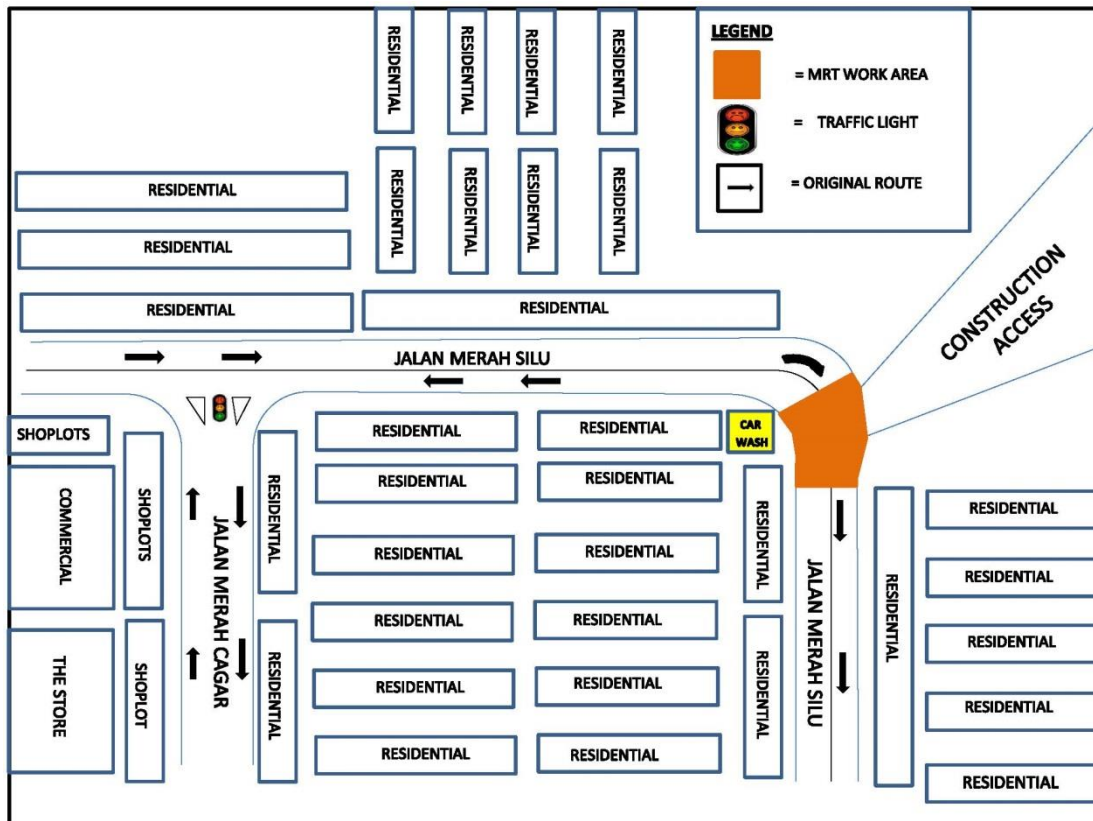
RESIDENTIAL

RESIDENTIAL

RESIDENTIAL

RESIDENTIAL

LEGEND

= MRT WORK AREA

= TRAFFIC LIGHT

= ORIGINAL ROUTE

RESIDENTIAL

RESIDENTIAL

RESIDENTIAL

RESIDENTIAL

RESIDENTIAL

RESIDENTIAL

RESIDENTIAL

RESIDENTIAL

RESIDENTIAL

RESIDENTIAL

CONSTRUCTION ACCESS

JALAN MERAH SILU

SHOPLOTS

RESIDENTIAL

RESIDENTIAL

CAR WASH

RESIDENTIAL

RESIDENTIAL

COMMERCIAL

SHOPLOTS

JALAN MERAH CAGAR

RESIDENTIAL

RESIDENTIAL

RESIDENTIAL

RESIDENTIAL

JALAN MERAH SILU

RESIDENTIAL

RESIDENTIAL

RESIDENTIAL

RESIDENTIAL

RESIDENTIAL

RESIDENTIAL

THE STORE

SHOPLOT

RESIDENTIAL

RESIDENTIAL

RESIDENTIAL

RESIDENTIAL

RESIDENTIAL

RESIDENTIAL

RESIDENTIAL

RESIDENTIAL

RESIDENTIAL